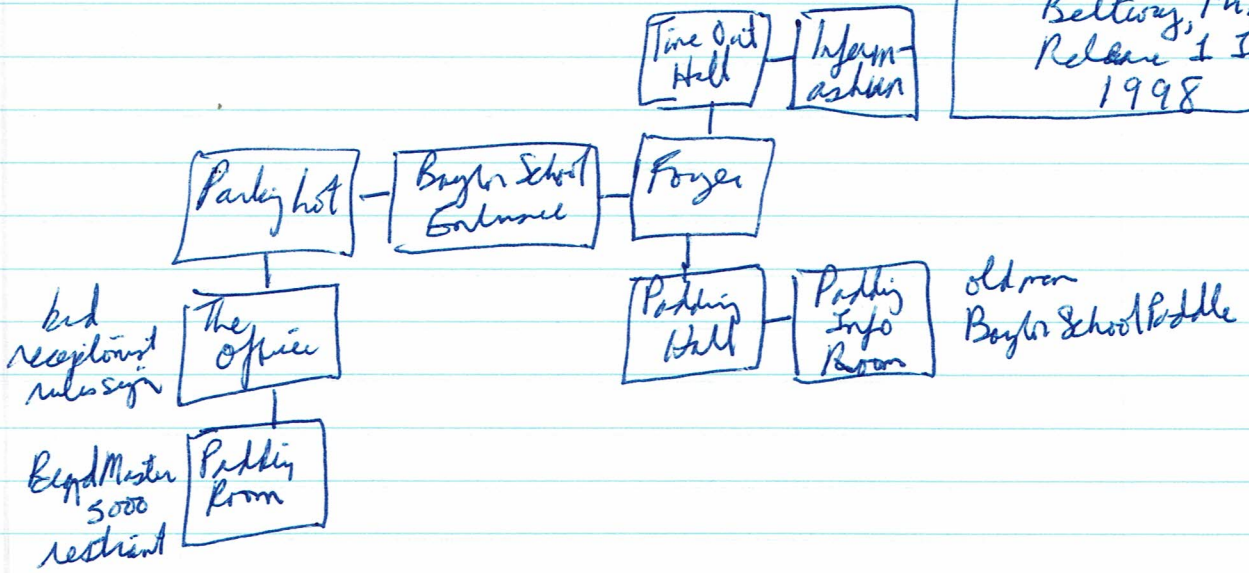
Time Out Hall

Inform-ashun

Beltway, In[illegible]
Release 1 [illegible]
1998

Parking Lot

Baylor School Entrance

Foyer

Paddling Hall

Paddling Info Room

old man
Baylor School Paddle

bad receptionist rules sign

The Office

BeyondMaster 5000 restraint

Paddling Room